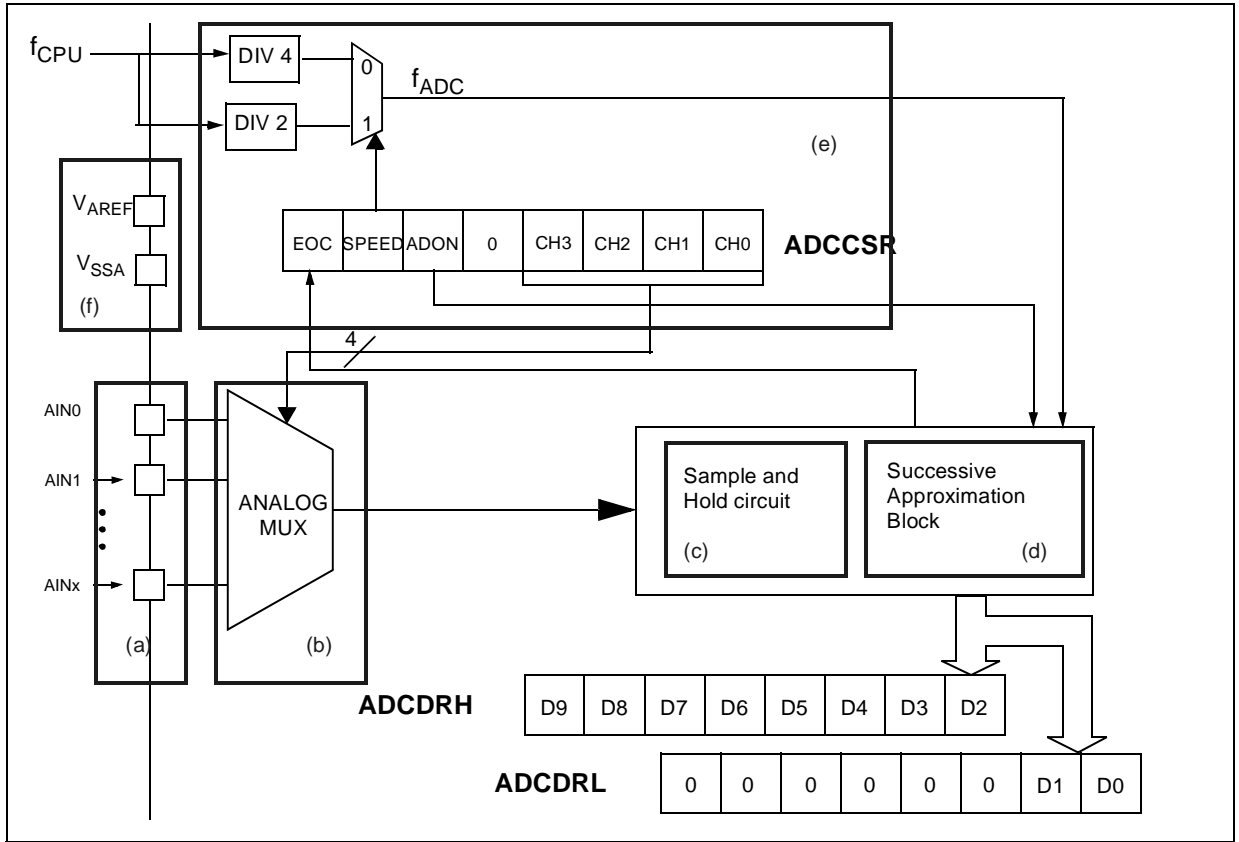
$f_{CPU}$

DIV 4

DIV 2

0

1

$f_{ADC}$

(e)

$V_{AREF}$

$V_{SSA}$

(f)

| EOC | SPEED | ADON | 0 | CH3 | CH2 | CH1 | CH0 |
|---|---|---|---|---|---|---|---|

ADCCSR

4

AIN0

AIN1

AINx

ANALOG MUX

(a)

(b)

Sample and Hold circuit

(c)

Successive Approximation Block

(d)

ADCDRH

| D9 | D8 | D7 | D6 | D5 | D4 | D3 | D2 |
|---|---|---|---|---|---|---|---|

ADCDRL

| 0 | 0 | 0 | 0 | 0 | 0 | D1 | D0 |
|---|---|---|---|---|---|---|---|